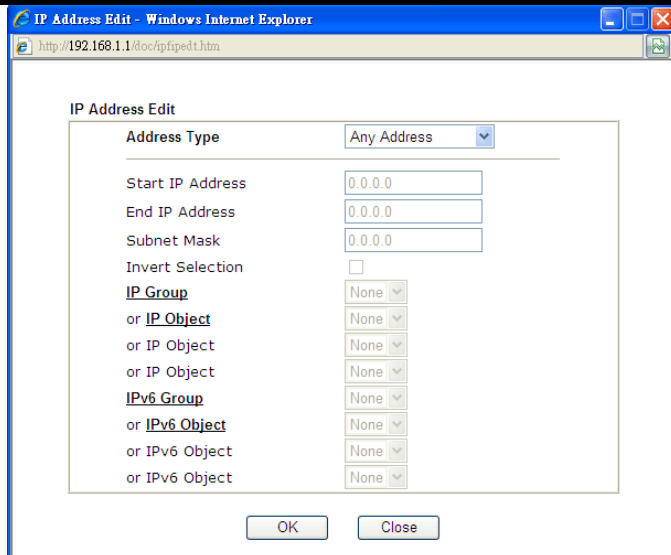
IP Address Edit - Windows Internet Explorer

http://192.168.1.1/doc/ipfipedt.htm

IP Address Edit

| | |
|---|---|
| Address Type | Any Address |
| Start IP Address | 0.0.0.0 |
| End IP Address | 0.0.0.0 |
| Subnet Mask | 0.0.0.0 |
| Invert Selection | |
| IP Group | None |
| or IP Object | None |
| or IP Object | None |
| or IP Object | None |
| IPv6 Group | None |
| or IPv6 Object | None |
| or IPv6 Object | None |
| or IPv6 Object | None |

OK Close